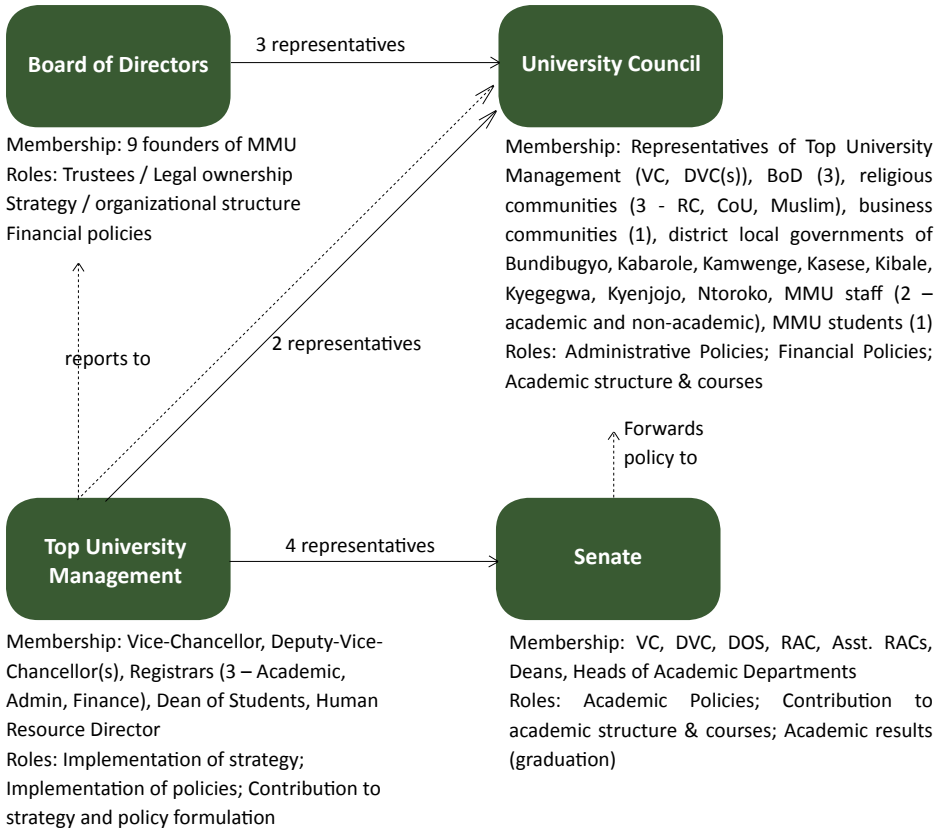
Board of Directors

3 representatives

University Council

Membership: 9 founders of MMU
Roles: Trustees / Legal ownership
Strategy / organizational structure
Financial policies

Membership: Representatives of Top University Management (VC, DVC(s)), BoD (3), religious communities (3 - RC, CoU, Muslim), business communities (1), district local governments of Bundibugyo, Kabarole, Kamwenge, Kasese, Kibale, Kyegegwa, Kyenjojo, Ntoroko, MMU staff (2 – academic and non-academic), MMU students (1)
Roles: Administrative Policies; Financial Policies; Academic structure & courses

reports to

2 representatives

Forwards policy to

Top University Management

4 representatives

Senate

Membership: Vice-Chancellor, Deputy-Vice-Chancellor(s), Registrars (3 – Academic, Admin, Finance), Dean of Students, Human Resource Director
Roles: Implementation of strategy; Implementation of policies; Contribution to strategy and policy formulation

Membership: VC, DVC, DOS, RAC, Asst. RACs, Deans, Heads of Academic Departments
Roles: Academic Policies; Contribution to academic structure & courses; Academic results (graduation)